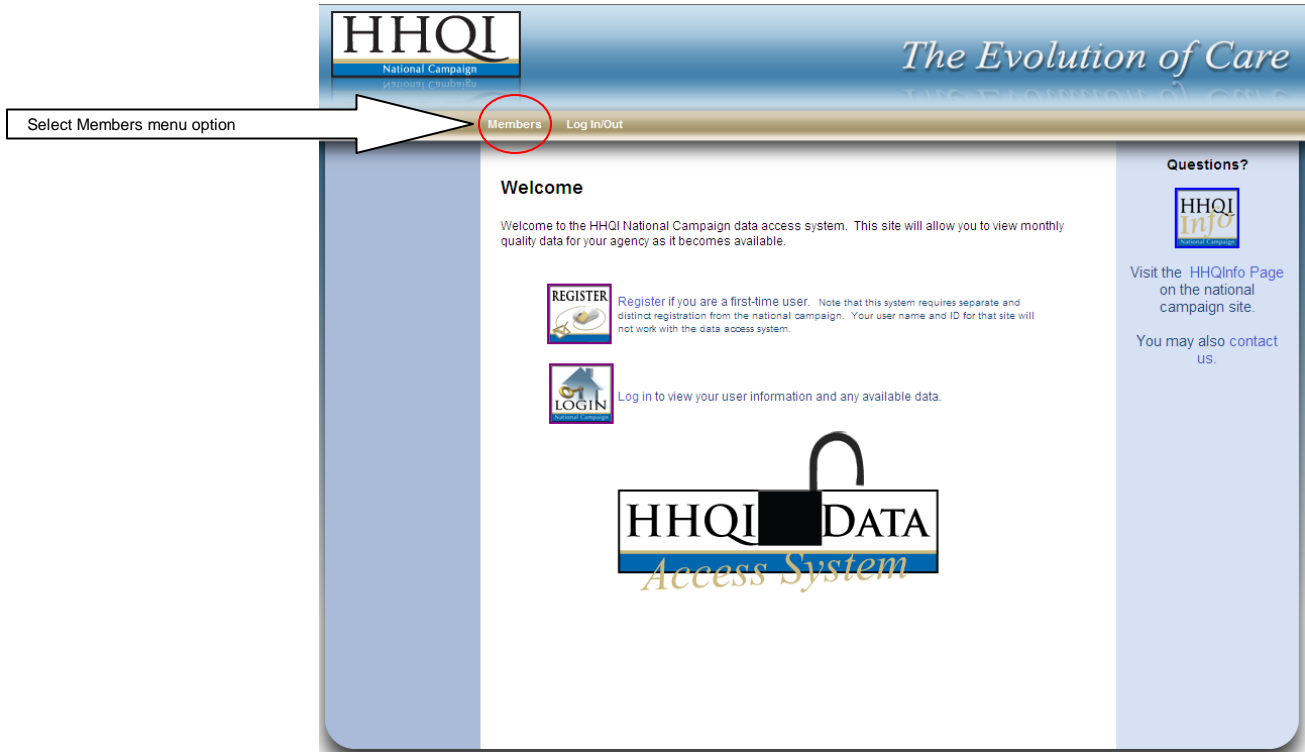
HHQI
National Campaign

The Evolution of Care

Select Members menu option

Members Log In/Out

Welcome

Welcome to the HHQI National Campaign data access system. This site will allow you to view monthly quality data for your agency as it becomes available.

REGISTER

Register if you are a first-time user. Note that this system requires separate and distinct registration from the national campaign. Your user name and ID for that site will not work with the data access system.

LOGIN
National Campaign

Log in to view your user information and any available data.

HHQI DATA
Access System

Questions?

HHQI
Info
National Campaign

Visit the HHQInfo Page on the national campaign site.

You may also contact us.